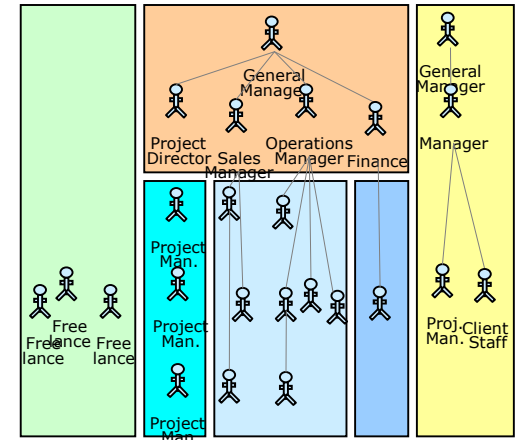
General Manager

Project Director

Sales Manager

Operations Manager

Finance

General Manager

Manager

Free lance

Free lance

Free lance

Project Man.

Project Man.

Project Man.

Proj. Man.

Client Staff